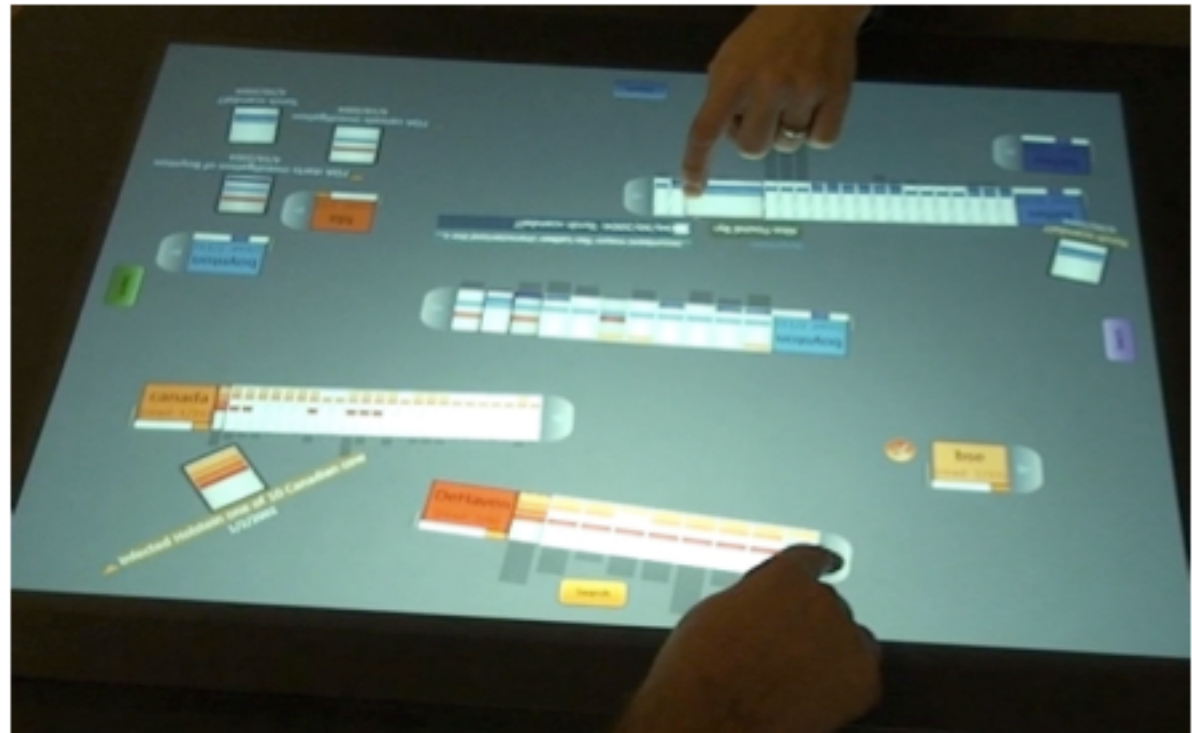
canada

bse

OneHaven

Search

Infected Holstein one of 10 Canadian cow

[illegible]

Also Found By

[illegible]

FDA starts investigation of Ruquitation

FDA expands investigation

Tyson suspends

bangladesh

bangladesh

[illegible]

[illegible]

Tyson suspends